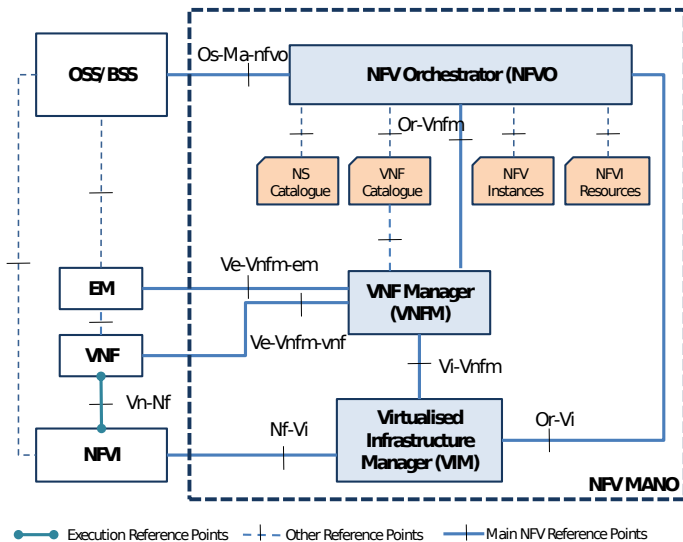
OSS/BSS

Os-Ma-nfvo

NFV Orchestrator (NFVO

Or-Vnfm

NS Catalogue

VNF Catalogue

NFV Instances

NFVI Resources

EM

Ve-Vnfm-em

VNF Manager (VNFM)

VNF

Ve-Vnfm-vnf

Vi-Vnfm

Vn-Nf

Nf-Vi

Virtualised Infrastructure Manager (VIM)

Or-Vi

NFVI

NFV MANO

Execution Reference Points

Other Reference Points

Main NFV Reference Points